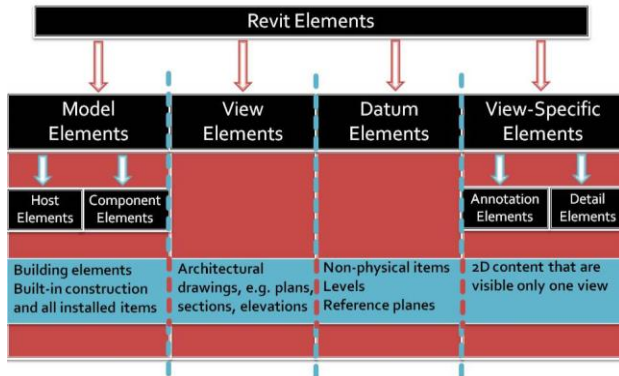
Revit Elements

Model Elements

Host Elements

Component Elements

Building elements
Built-in construction and all installed items

View Elements

Architectural drawings, e.g. plans, sections, elevations

Datum Elements

Non-physical items
Levels
Reference planes

View-Specific Elements

Annotation Elements

Detail Elements

2D content that are visible only one view